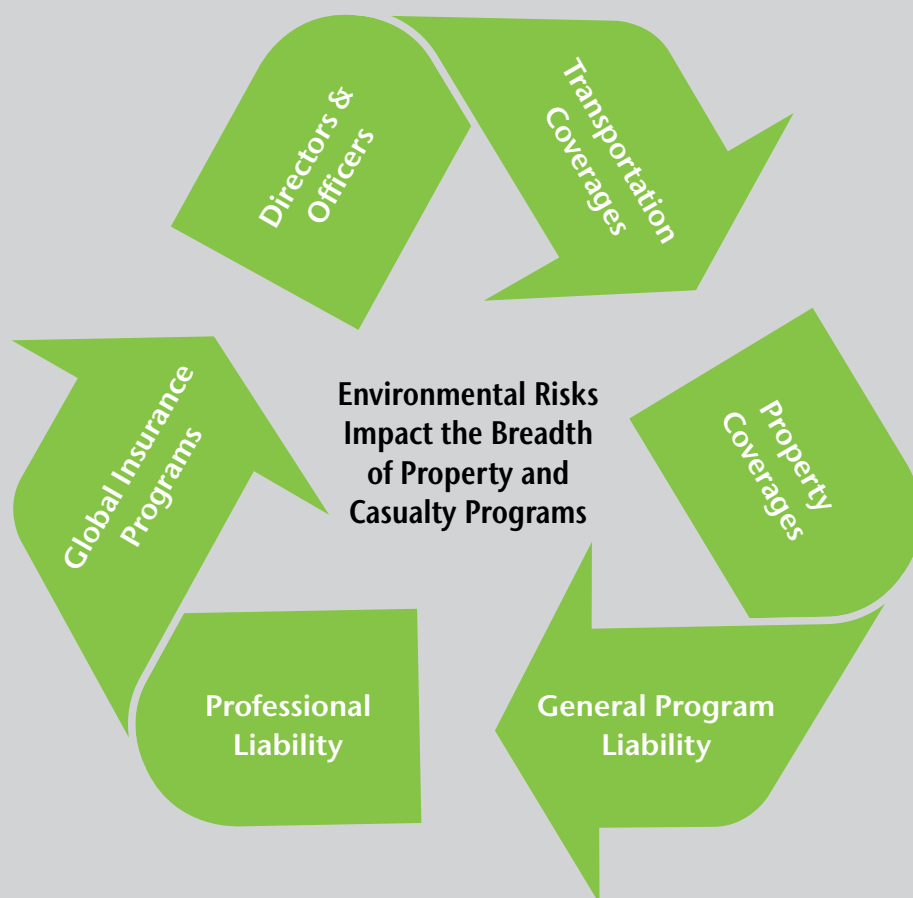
Directors & Officers

Transportation Coverages

Property Coverages

General Program Liability

Professional Liability

Global Insurance Programs

Environmental Risks Impact the Breadth of Property and Casualty Programs